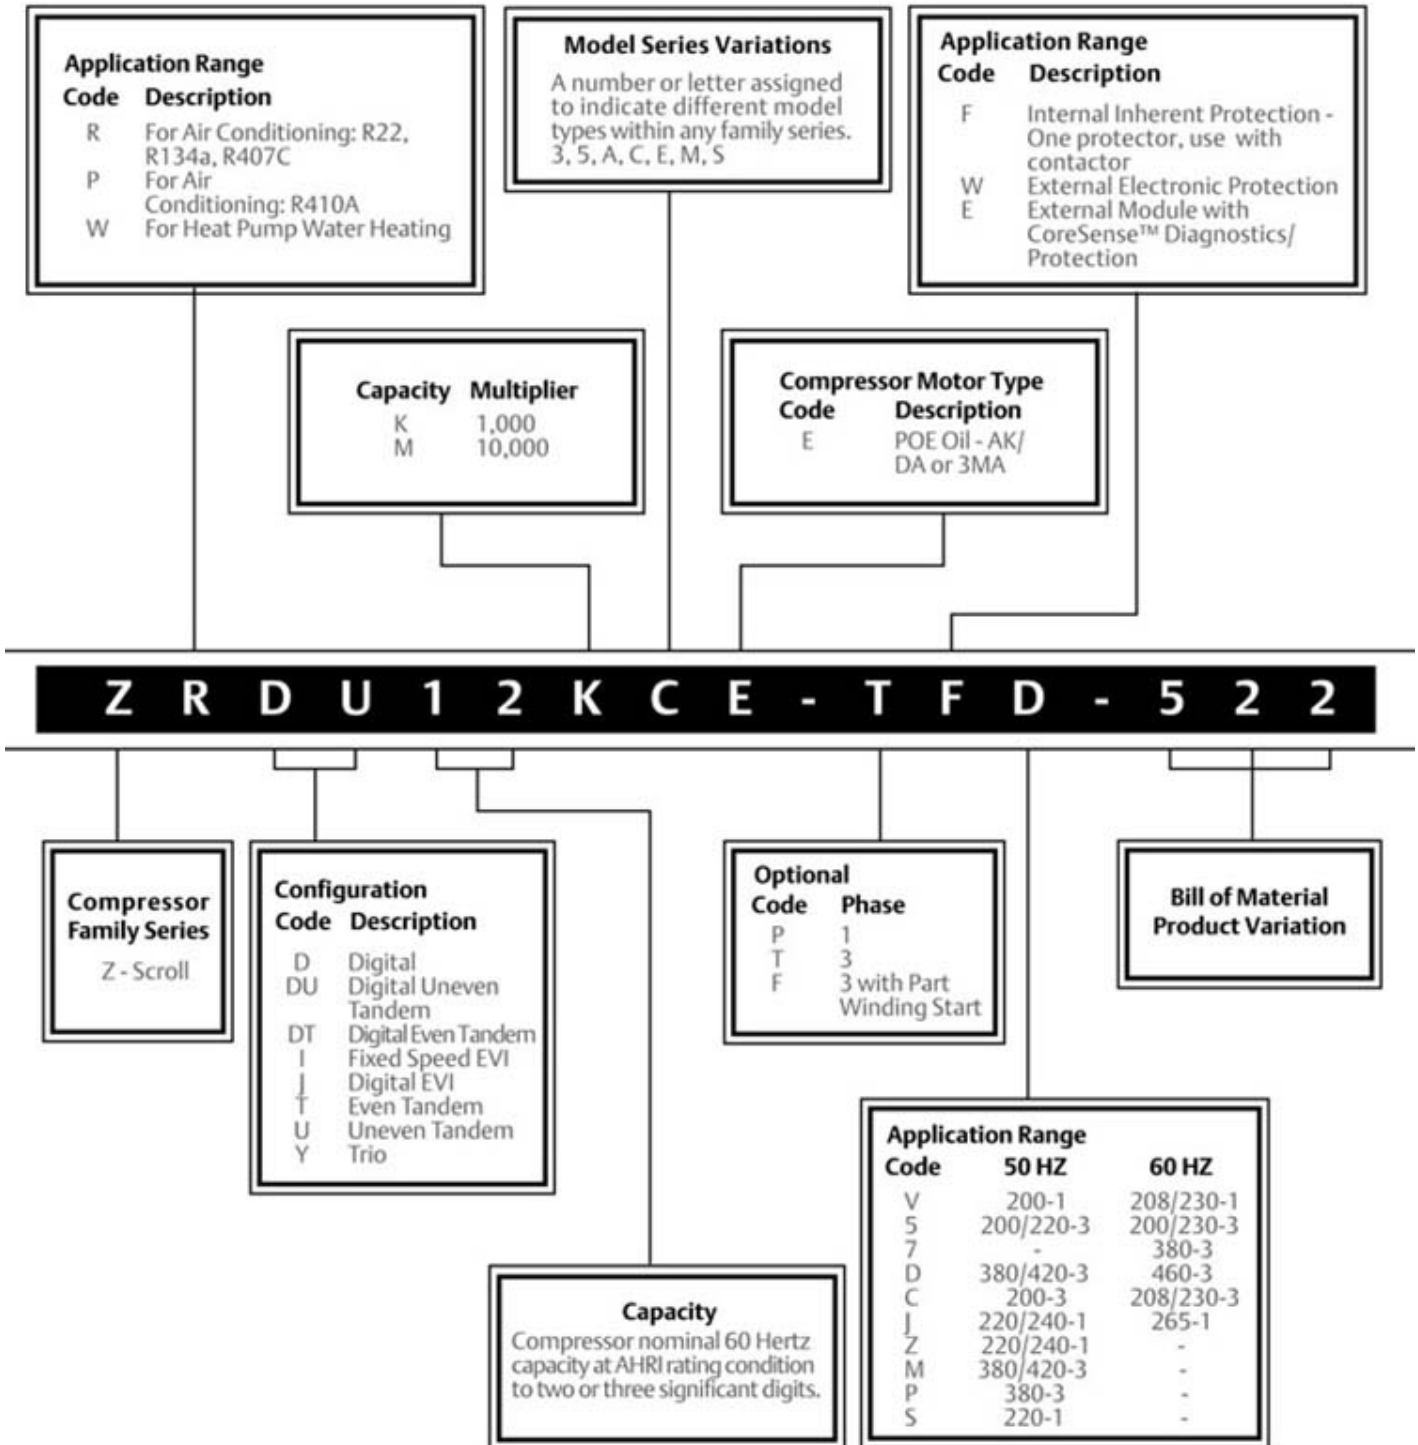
Application Range

| Code | Description |
|---|---|
| R | For Air Conditioning: R22, R134a, R407C |
| P | For Air Conditioning: R410A |
| W | For Heat Pump Water Heating |

Model Series Variations

A number or letter assigned to indicate different model types within any family series. 3, 5, A, C, E, M, S

Application Range

| Code | Description |
|---|---|
| F | Internal Inherent Protection - One protector, use with contactor |
| W | External Electronic Protection |
| E | External Module with CoreSense™ Diagnostics/ Protection |

| Capacity | Multiplier |
|---|---|
| K | 1,000 |
| M | 10,000 |

Compressor Motor Type

| Code | Description |
|---|---|
| E | POE Oil - AK/ DA or 3MA |

Z R D U 1 2 K C E - T F D - 5 2 2

Compressor Family Series

Z - Scroll

Configuration

| Code | Description |
|---|---|
| D | Digital |
| DU | Digital Uneven Tandem |
| DT | Digital Even Tandem |
| I | Fixed Speed EVI |
| J | Digital EVI |
| T | Even Tandem |
| U | Uneven Tandem |
| Y | Trio |

Optional

| Code | Phase |
|---|---|
| P | 1 |
| T | 3 |
| F | 3 with Part Winding Start |

Bill of Material Product Variation

Application Range

| Code | 50 HZ | 60 HZ |
|---|---|---|
| V | 200-1 | 208/230-1 |
| 5 | 200/220-3 | 200/230-3 |
| 7 | - | 380-3 |
| D | 380/420-3 | 460-3 |
| C | 200-3 | 208/230-3 |
| J | 220/240-1 | 265-1 |
| Z | 220/240-1 | - |
| M | 380/420-3 | - |
| P | 380-3 | - |
| S | 220-1 | - |

Capacity

Compressor nominal 60 Hertz capacity at AHRI rating condition to two or three significant digits.